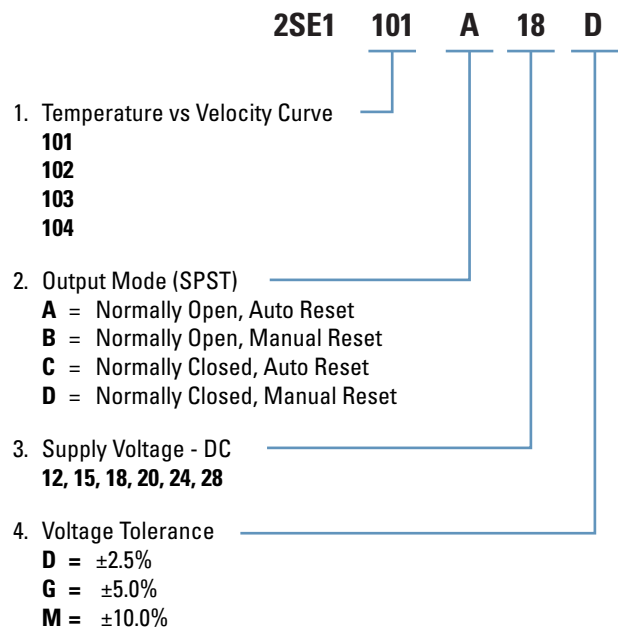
2SE1 101 A 18 D

1. Temperature vs Velocity Curve
101
102
103
104

2. Output Mode (SPST)
A = Normally Open, Auto Reset
B = Normally Open, Manual Reset
C = Normally Closed, Auto Reset
D = Normally Closed, Manual Reset

3. Supply Voltage - DC
12, 15, 18, 20, 24, 28

4. Voltage Tolerance
D = ±2.5%
G = ±5.0%
M = ±10.0%